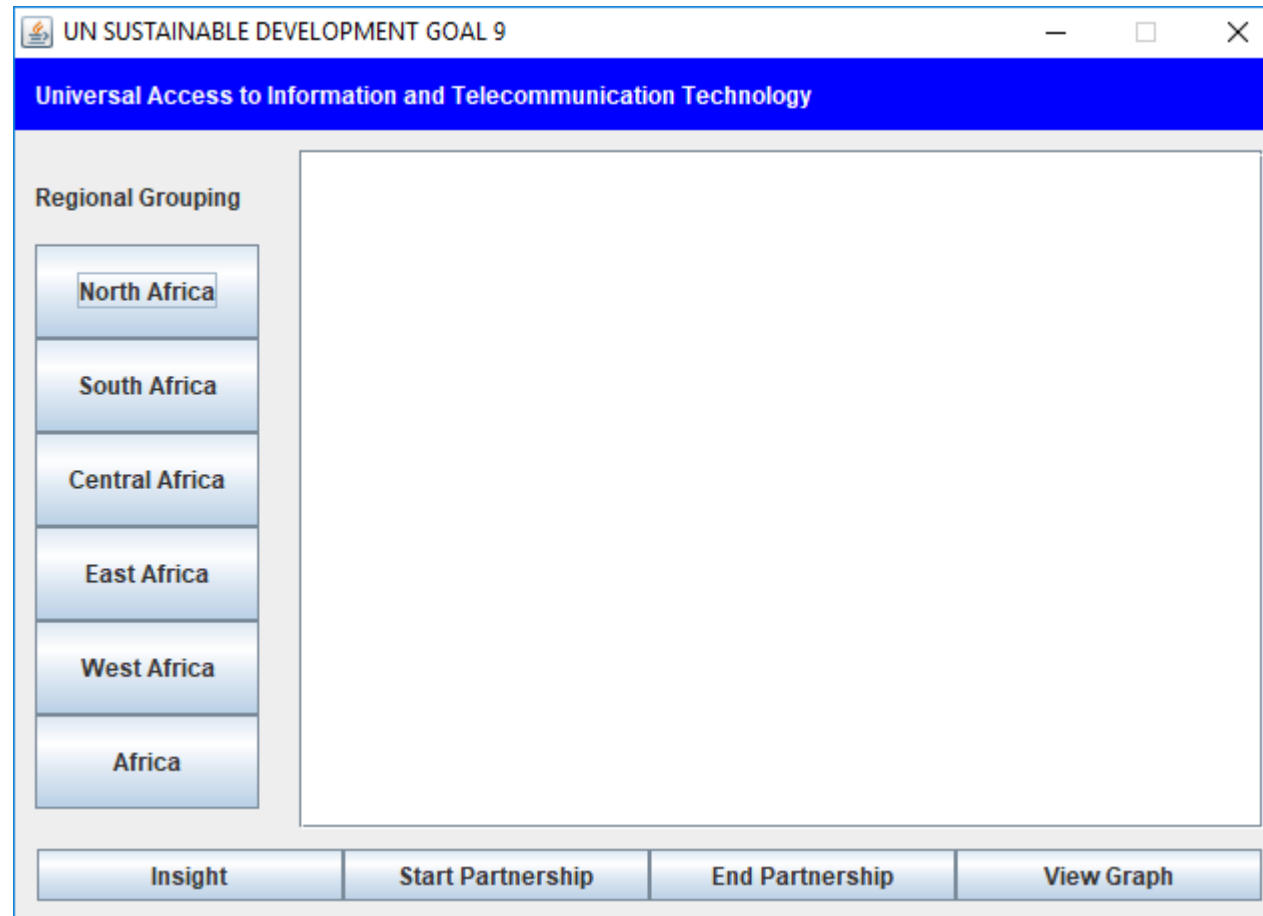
UN SUSTAINABLE DEVELOPMENT GOAL 9

Universal Access to Information and Telecommunication Technology

Regional Grouping

North Africa

South Africa

Central Africa

East Africa

West Africa

Africa

Insight

Start Partnership

End Partnership

View Graph